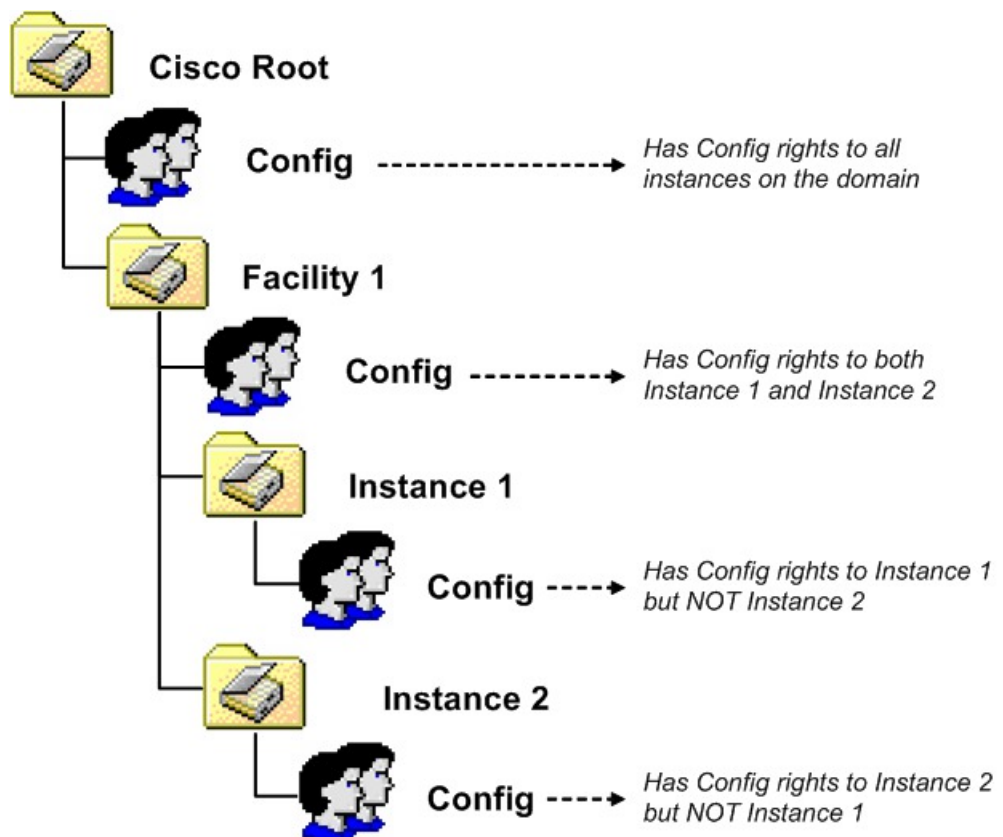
Cisco Root

Config

Has Config rights to all instances on the domain

Facility 1

Config

Has Config rights to both Instance 1 and Instance 2

Instance 1

Config

Has Config rights to Instance 1 but NOT Instance 2

Instance 2

Config

Has Config rights to Instance 2 but NOT Instance 1